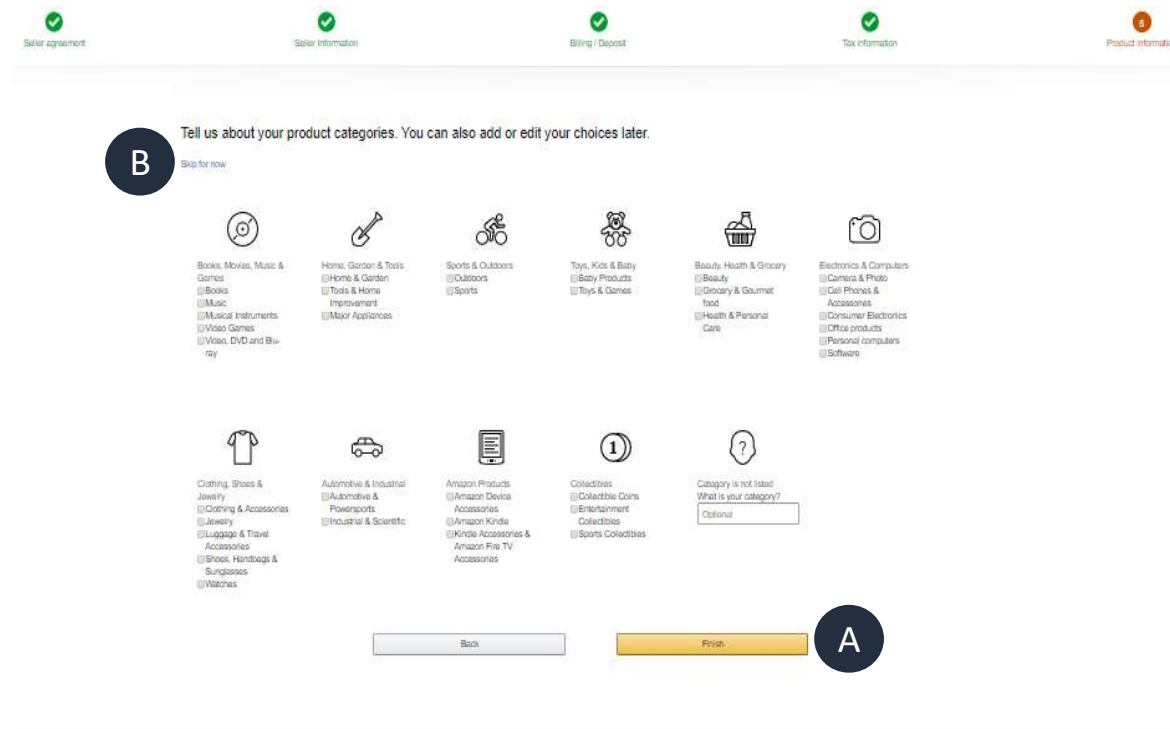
Seller agreement

Seller information

Billing / Deposit

Tax information

5

Product informati

Tell us about your product categories. You can also add or edit your choices later.

B

Skip for now

Books, Movies, Music & Games
Books
Music
Musical Instruments
Video Games
Video, DVD and Blu-ray

Home, Garden & Tools
Home & Garden
Tools & Home Improvement
Major Appliances

Sports & Outdoors
Outdoors
Sports

Toys, Kids & Baby
Baby Products
Toys & Games

Beauty, Health & Grocery
Beauty
Grocery & Gourmet food
Health & Personal Care

Electronics & Computers
Camera & Photo
Cell Phones & Accessories
Consumer Electronics
Office products
Personal computers
Software

Clothing, Shoes & Jewelry
Clothing & Accessories
Jewelry
Luggage & Travel Accessories
Shoes, Handbags & Sunglasses
Watches

Automotive & Industrial
Automotive & Powersports
Industrial & Scientific

Amazon Products
Amazon Device Accessories
Amazon Kindle
Kindle Accessories & Amazon Fire TV Accessories

1

Collectibles
Collectible Coins
Entertainment Collectibles
Sports Collectibles

?

Category is not listed
What is your category?
Optional

Back

Finish

A